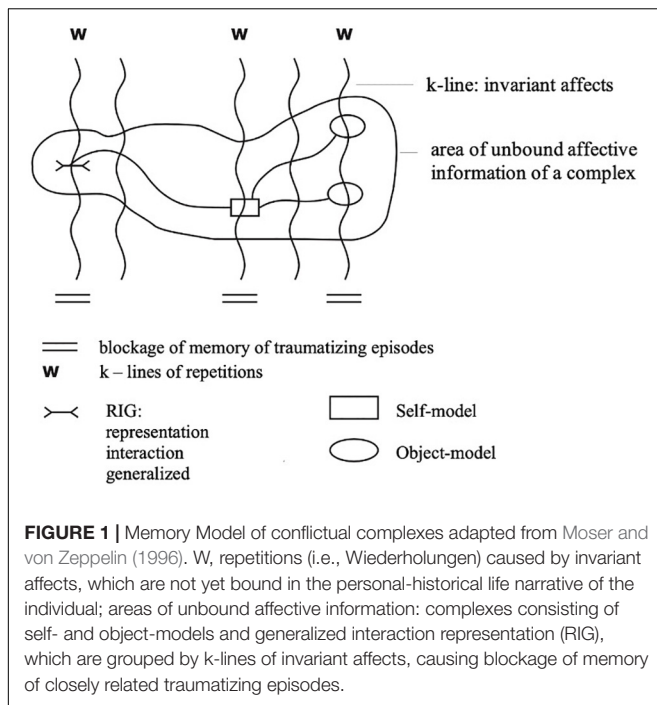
W W W

k-line: invariant affects

area of unbound affective information of a complex

blockage of memory of traumatizing episodes

W k – lines of repetitions

RIG: representation interaction generalized

Self-model

Object-model

**FIGURE 1 |** Memory Model of conflictual complexes adapted from Moser and von Zeppelin (1996). W, repetitions (i.e., Wiederholungen) caused by invariant affects, which are not yet bound in the personal-historical life narrative of the individual; areas of unbound affective information: complexes consisting of self- and object-models and generalized interaction representation (RIG), which are grouped by k-lines of invariant affects, causing blockage of memory of closely related traumatizing episodes.